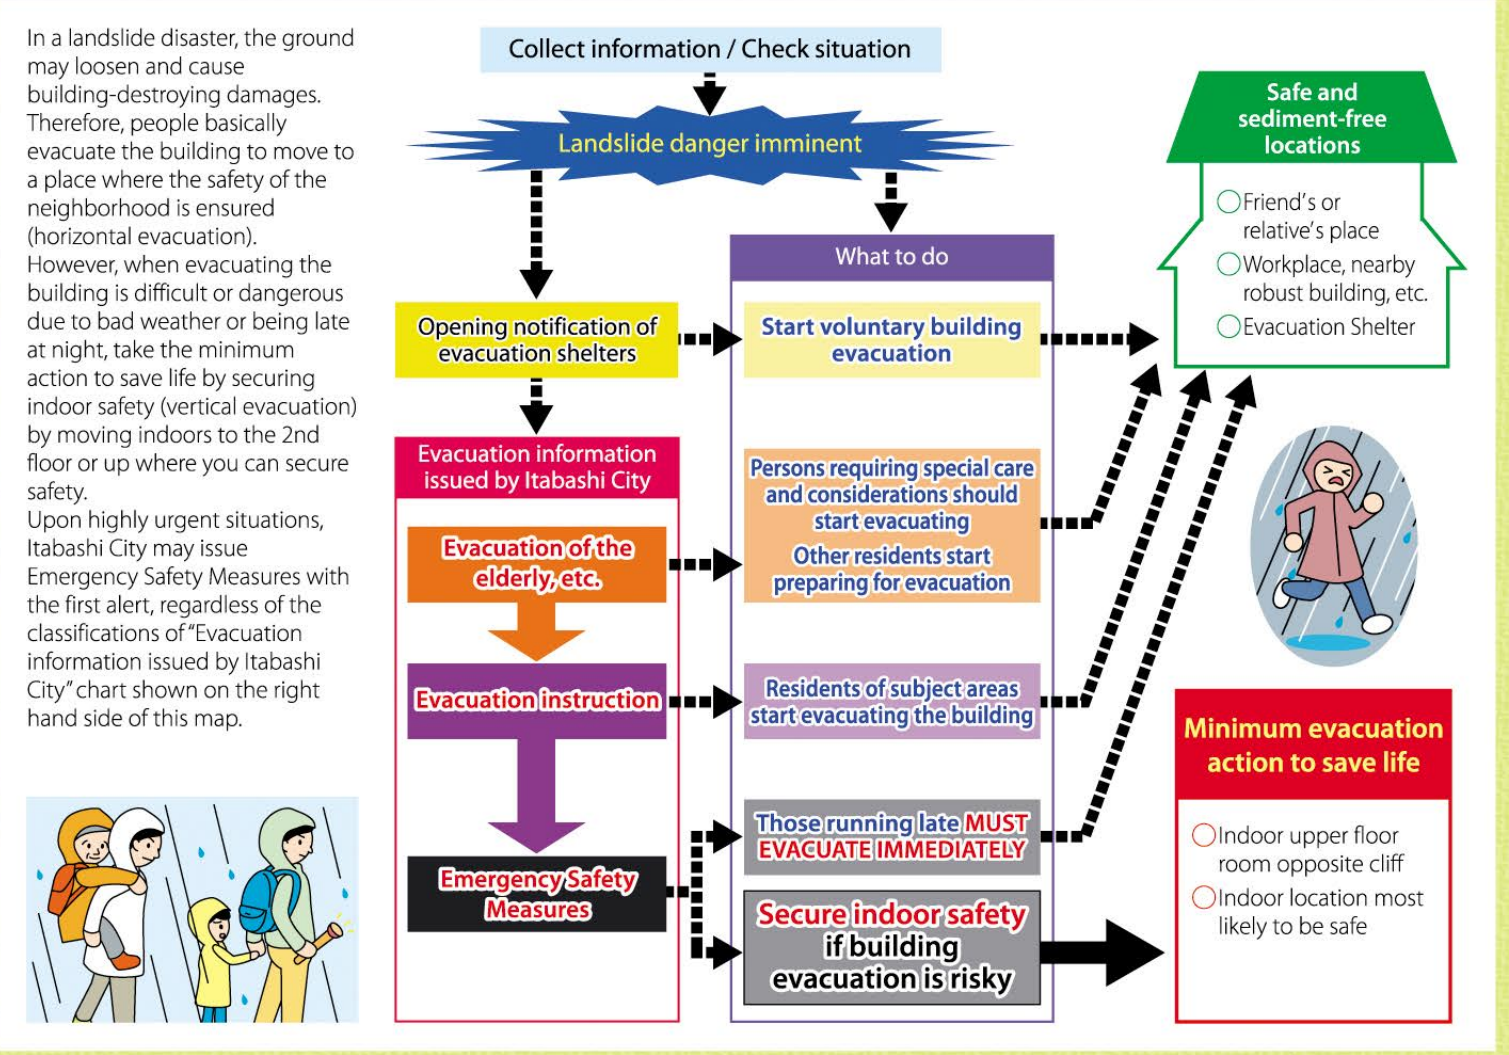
In a landslide disaster, the ground may loosen and cause building-destroying damages. Therefore, people basically evacuate the building to move to a place where the safety of the neighborhood is ensured (horizontal evacuation). However, when evacuating the building is difficult or dangerous due to bad weather or being late at night, take the minimum action to save life by securing indoor safety (vertical evacuation) by moving indoors to the 2nd floor or up where you can secure safety. Upon highly urgent situations, Itabashi City may issue Emergency Safety Measures with the first alert, regardless of the classifications of "Evacuation information issued by Itabashi City" chart shown on the right hand side of this map.

Collect information / Check situation

Landslide danger imminent

Opening notification of evacuation shelters

Evacuation information issued by Itabashi City

Evacuation of the elderly, etc.

Evacuation instruction

Emergency Safety Measures

What to do

Start voluntary building evacuation

Persons requiring special care and considerations should start evacuating

Other residents start preparing for evacuation

Residents of subject areas start evacuating the building

Those running late MUST EVACUATE IMMEDIATELY

Secure indoor safety if building evacuation is risky

Safe and sediment-free locations

○Friend's or relative's place

○Workplace, nearby robust building, etc.

○Evacuation Shelter

Minimum evacuation action to save life

○Indoor upper floor room opposite cliff

○Indoor location most likely to be safe